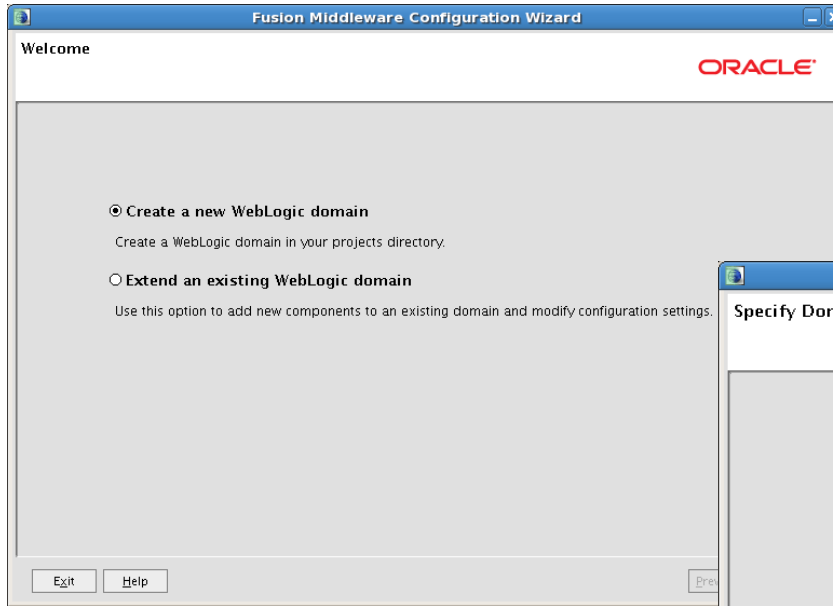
Fusion Middleware Configuration Wizard

Welcome

ORACLE

Create a new WebLogic domain

Create a WebLogic domain in your projects directory.

Extend an existing WebLogic domain

Use this option to add new components to an existing domain and modify configuration settings.

Specify Dor

Exit

Help

Prev